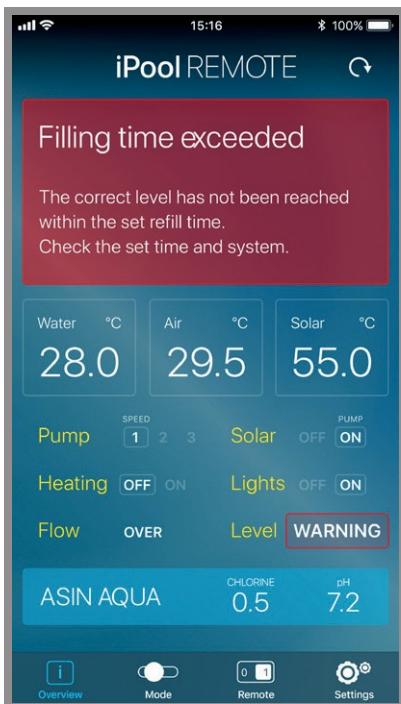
15:16
100%

iPool REMOTE

Filling time exceeded

The correct level has not been reached within the set refill time.
Check the set time and system.

| Water °C | Air °C | Solar °C |
|---|---|---|
| 28.0 | 29.5 | 55.0 |

Pump SPEED 1 2 3
Solar OFF PUMP ON
Heating OFF ON
Lights OFF ON
Flow OVER
Level WARNING

ASIN AQUA CHLORINE 0.5 pH 7.2

Overview
Mode
0 1 Remote
Settings